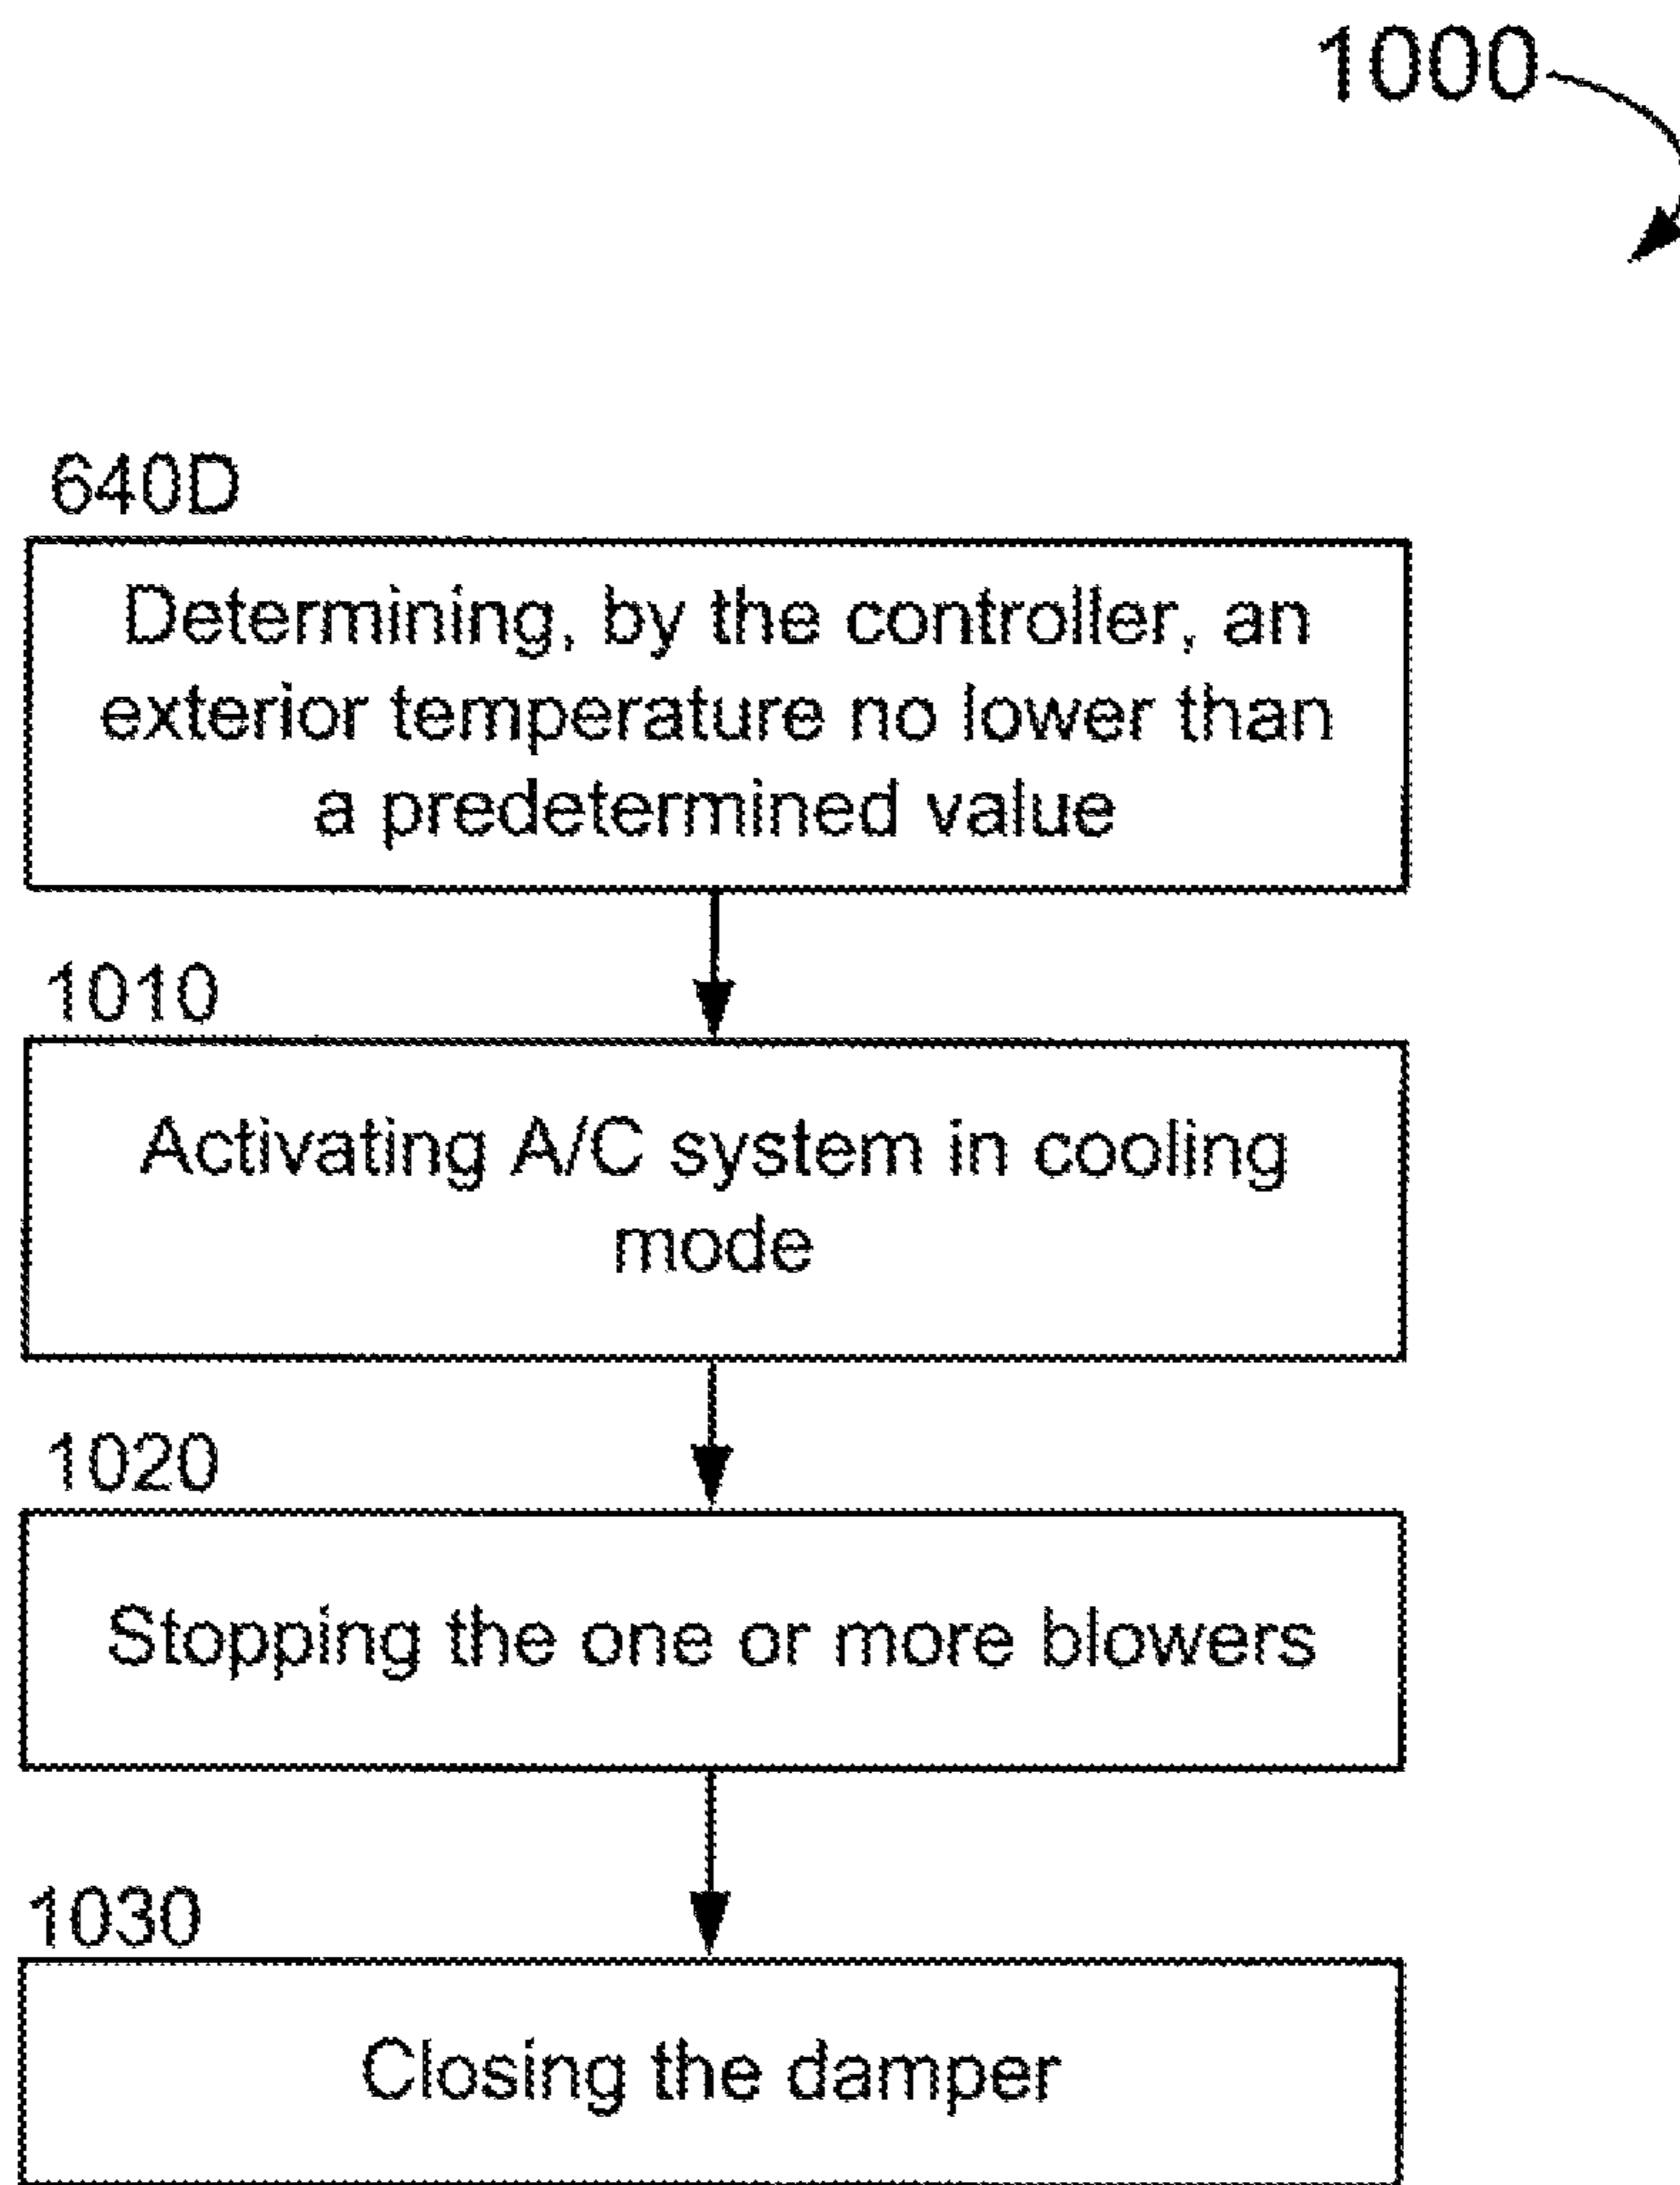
1000

640D

Determining, by the controller, an exterior temperature no lower than a predetermined value

1010

Activating A/C system in cooling mode

1020

Stopping the one or more blowers

1030

Closing the damper